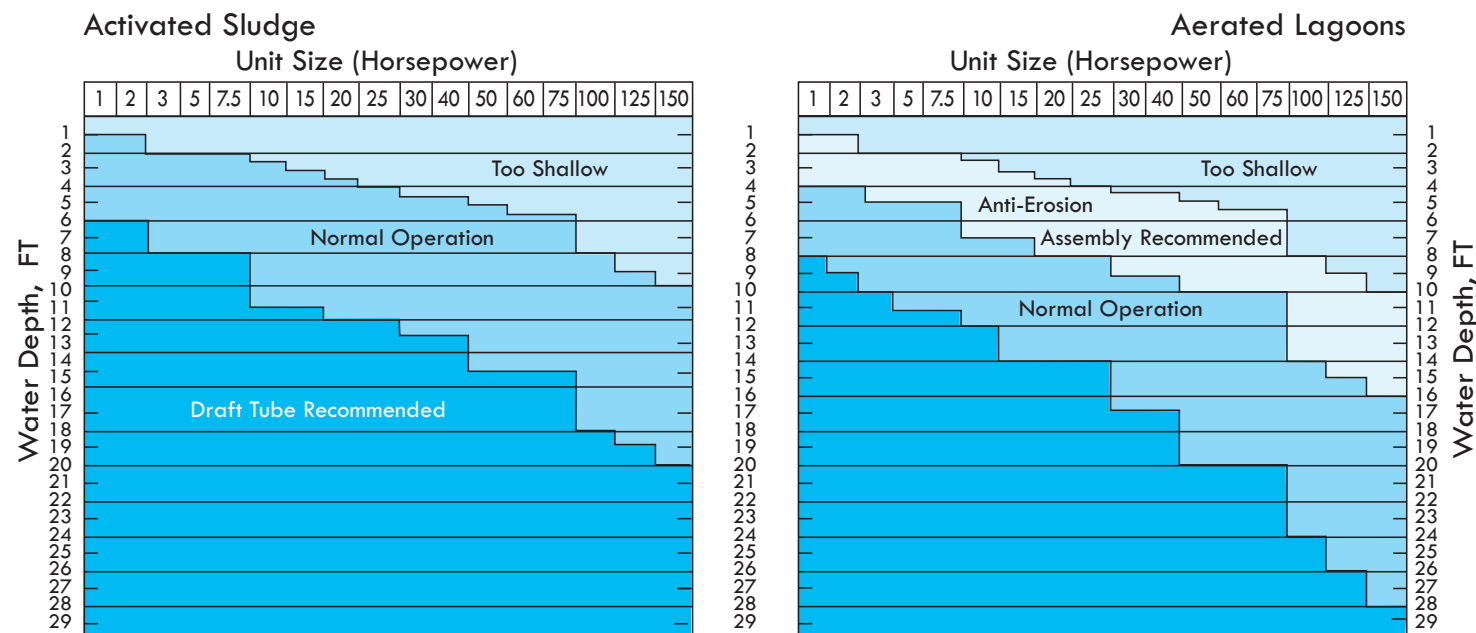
Activated Sludge

Unit Size (Horsepower)

| 1 | 2 | 3 | 5 | 7.5 | 10 | 15 | 20 | 25 | 30 | 40 | 50 | 60 | 75 | 100 | 125 | 150 |
|---|---|---|---|---|---|---|---|---|---|---|---|---|---|---|---|---|

Water Depth, FT

1 2 3 4 5 6 7 8 9 10 11 12 13 14 15 16 17 18 19 20 21 22 23 24 25 26 27 28 29

Too Shallow

Normal Operation

Draft Tube Recommended

Aerated Lagoons

Unit Size (Horsepower)

| 1 | 2 | 3 | 5 | 7.5 | 10 | 15 | 20 | 25 | 30 | 40 | 50 | 60 | 75 | 100 | 125 | 150 |
|---|---|---|---|---|---|---|---|---|---|---|---|---|---|---|---|---|

1 2 3 4 5 6 7 8 9 10 11 12 13 14 15 16 17 18 19 20 21 22 23 24 25 26 27 28 29

Too Shallow

Anti-Erosion

Assembly Recommended

Normal Operation

1 2 3 4 5 6 7 8 9 10 11 12 13 14 15 16 17 18 19 20 21 22 23 24 25 26 27 28 29

Water Depth, FT